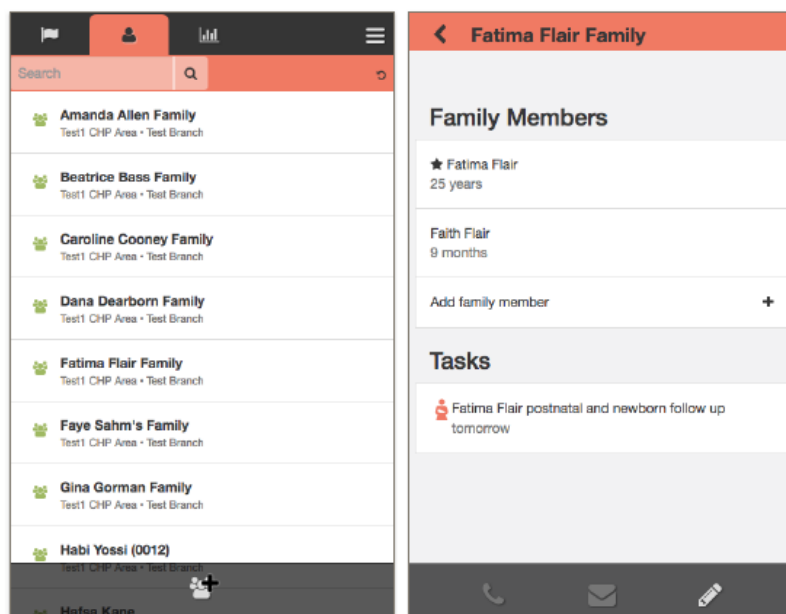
Search

Amanda Allen Family
Test1 CHP Area • Test Branch

Beatrice Bass Family
Test1 CHP Area • Test Branch

Caroline Cooney Family
Test1 CHP Area • Test Branch

Dana Dearborn Family
Test1 CHP Area • Test Branch

Fatima Flair Family
Test1 CHP Area • Test Branch

Faye Sahm's Family
Test1 CHP Area • Test Branch

Gina Gorman Family
Test1 CHP Area • Test Branch

Habi Yossi (0012)
Test1 CHP Area • Test Branch

Hafsa Kane

Fatima Flair Family

Family Members

Fatima Flair
25 years

Faith Flair
9 months

Add family member +

Tasks

Fatima Flair postnatal and newborn follow up tomorrow